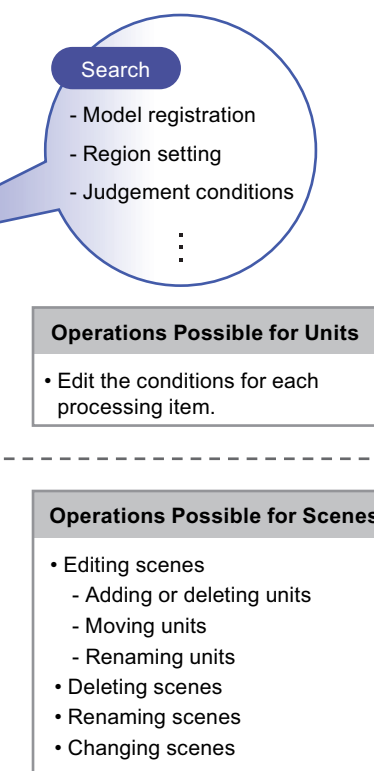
Search

- Model registration
- Region setting
- Judgement conditions

⋮

Operations Possible for Units

• Edit the conditions for each processing item.

Operations Possible for Scenes

• Editing scenes
- Adding or deleting units
- Moving units
- Renaming units
• Deleting scenes
• Renaming scenes
• Changing scenes